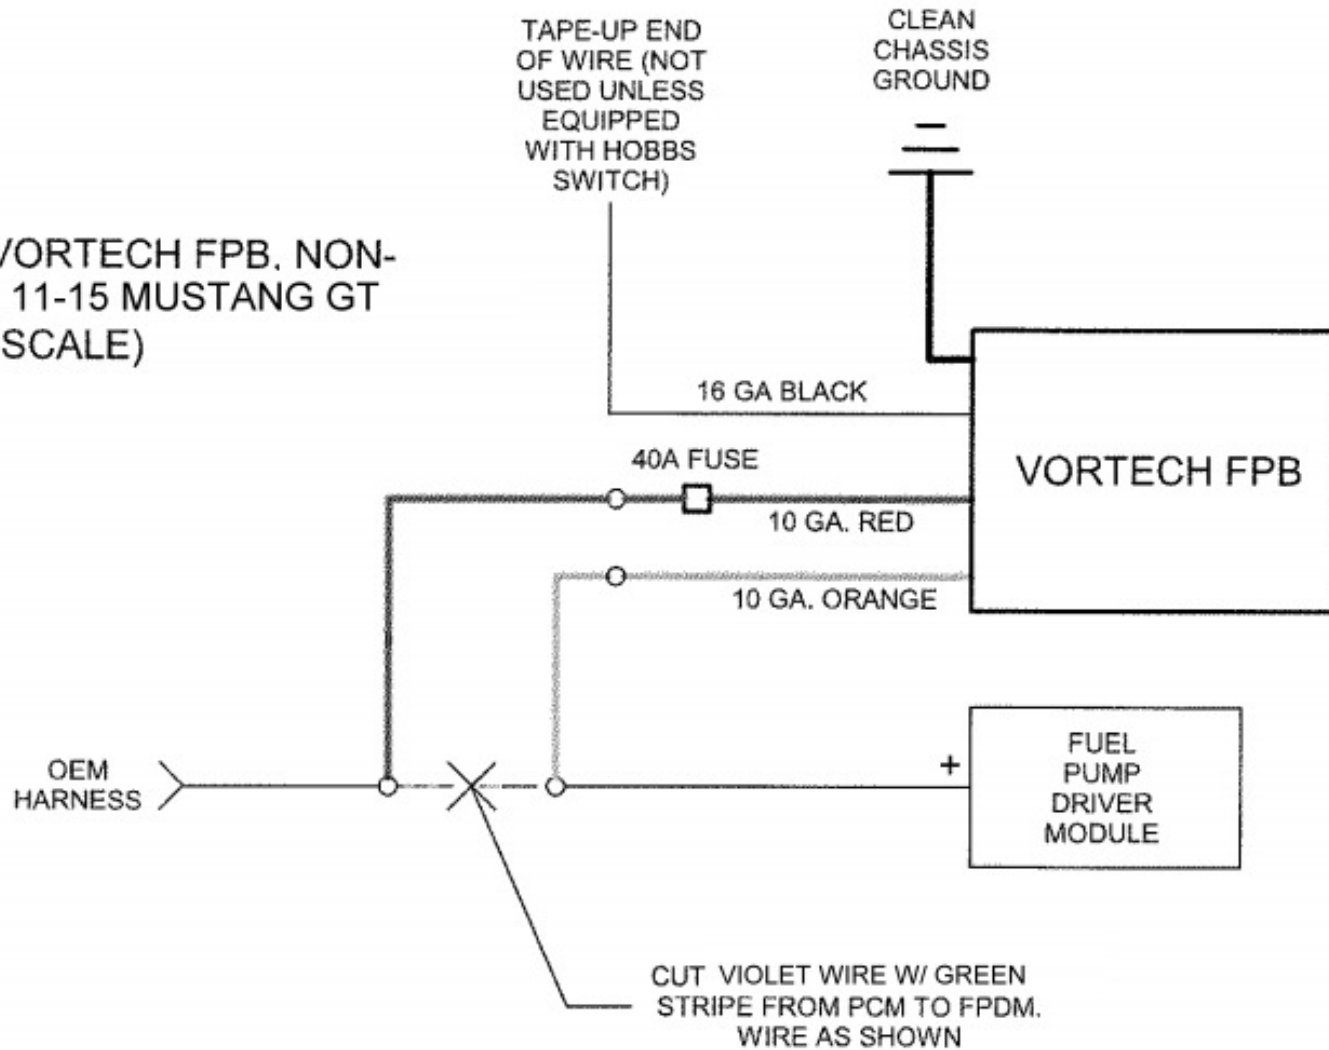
/ORTECH FPB, NON-
11-15 MUSTANG GT
SCALE)

TAPE-UP END OF WIRE (NOT USED UNLESS EQUIPPED WITH HOBBS SWITCH)

CLEAN CHASSIS GROUND

16 GA BLACK

40A FUSE

VORTECH FPB

10 GA. RED

10 GA. ORANGE

OEM HARNESS

+

FUEL PUMP DRIVER MODULE

CUT VIOLET WIRE W/ GREEN STRIPE FROM PCM TO FPDM. WIRE AS SHOWN